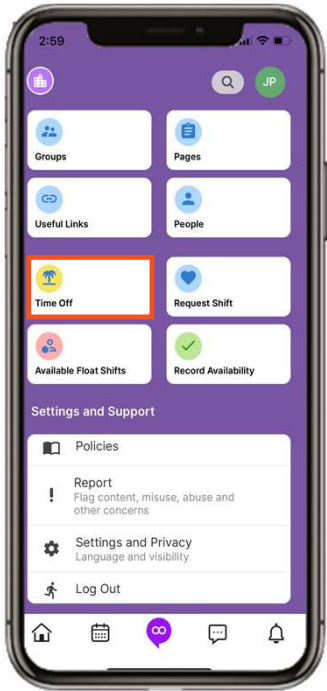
2:59

JP

Groups

Pages

Useful Links

People

Time Off

Request Shift

Available Float Shifts

Record Availability

Settings and Support

Policies

Report
Flag content, misuse, abuse and other concerns

Settings and Privacy
Language and visibility

Log Out